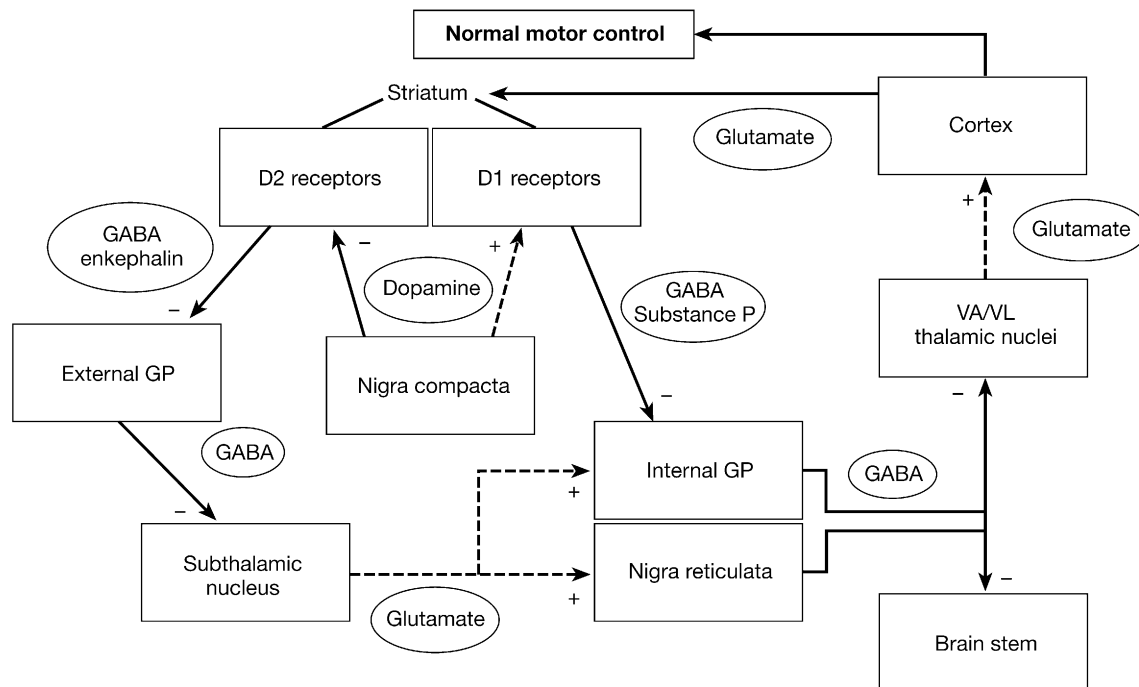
Normal motor control

Striatum

Cortex

Glutamate

D2 receptors

D1 receptors

GABA enkephalin

−

+

Glutamate

+

Dopamine

GABA Substance P

VA/VL thalamic nuclei

−

External GP

Nigra compacta

−

−

GABA

Internal GP

GABA

+

−

Subthalamic nucleus

Nigra reticulata

+

−

Glutamate

Brain stem